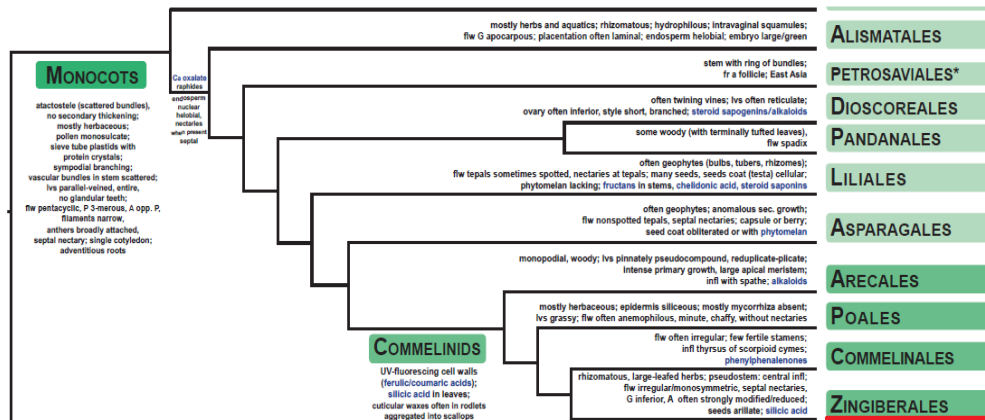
MONOCOTS

atactostele (scattered bundles), no secondary thickening; mostly herbaceous; pollen monosulcate; sieve tube plastids with protein crystals; sympodial branching; vascular bundles in stem scattered; lvs parallel-veined, entire, no glandular teeth; flw pentacyclic, P 3-merous, A opp. P, filaments narrow, anthers broadly attached, septal nectary; single cotyledon; adventitious roots

Ca oxalate raphides

endosperm nuclear helobial, nectaries when present septal

mostly herbs and aquatics; rhizomatous; hydrophilous; intravaginal squamules; flw G apocarpous; placentation often laminal; endosperm helobial; embryo large/green

ALISMATALES

stem with ring of bundles; fr a follicle; East Asia

PETROSAVIALES*

often twining vines; lvs often reticulate; ovary often inferior, style short, branched; steroid sapogenins/alkaloids

DIOSCOREALES

some woody (with terminally tufted leaves), flw spadix

PANDANALES

often geophytes (bulbs, tubers, rhizomes); flw tepals sometimes spotted, nectaries at tepals; many seeds, seeds coat (testa) cellular; phytomelan lacking; fructans in stems, chelidonic acid, steroid saponins

LILIALES

often geophytes; anomalous sec. growth; flw nonspotted tepals, septal nectaries; capsule or berry; seed coat obliterated or with phytomelan

ASPARAGALES

monopodial, woody; lvs pinnately pseudocompound, reduplicate-plicate; intense primary growth, large apical meristem; infl with spathe; alkaloids

ARECALES

mostly herbaceous; epidermis siliceous; mostly mycorrhiza absent; lvs grassy; flw often anemophilous, minute, chaffy, without nectaries

POALES

COMMELINIDS

UV-fluorescing cell walls (ferulic/coumaric acids); silicic acid in leaves; cuticular waxes often in rodlets aggregated into scallops

flw often irregular; few fertile stamens; infl thyrsus of scorpioid cymes; phenylphenalenones

COMMELINALES

rhizomatous, large-leafed herbs; pseudostem: central infl; flw irregular/monosymmetric, septal nectaries, G inferior, A often strongly modified/reduced; seeds arillate; silicic acid

ZINGIBERALES